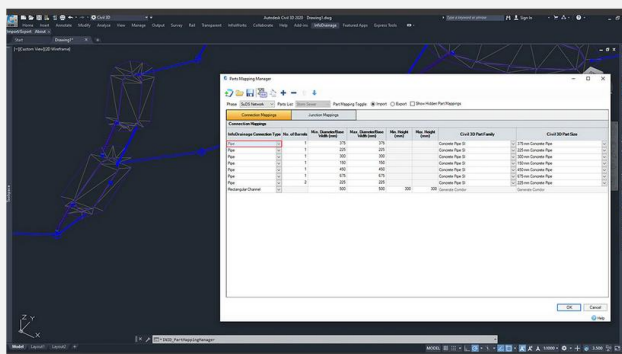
Autodesk Civil 3D 2020 - Drawing1.dwg

Civil 3D

Type a keyword or phrase

Sign In

Home Insert Annotate Modify Analyze View Manage Output Survey Rail Transparent InfoWorks Collaborate Help Add-ins InfoDrainage Featured Apps Express Tools

Import/Export About

Start Drawing1*

[-][Custom View][2D Wireframe]

Parts Mapping Manager

Phase 3x2D5 Network Parts List Storm Sewer Part Mapping Toggle Import Export Show Hidden Part Mappings

Connection Mappings Junction Mappings

Connection Mappings

| InfoDrainage Connection Type | No. of Barrels | Max. Diameter/Base Width (mm) | Max. Diameter/Base Width (mm) | Max. Height (mm) | Max. Height (mm) | Civil 3D Part Family | Civil 3D Part Size |
|---|---|---|---|---|---|---|---|
| Pipe | 1 | 375 | 375 | | | Concrete Pipe SI | 375 mm Concrete Pipe |
| Pipe | 1 | 225 | 225 | | | Concrete Pipe SI | 225 mm Concrete Pipe |
| Pipe | 1 | 300 | 300 | | | Concrete Pipe SI | 300 mm Concrete Pipe |
| Pipe | 1 | 150 | 150 | | | Concrete Pipe SI | 150 mm Concrete Pipe |
| Pipe | 1 | 450 | 450 | | | Concrete Pipe SI | 450 mm Concrete Pipe |
| Pipe | 1 | 675 | 675 | | | Concrete Pipe SI | 675 mm Concrete Pipe |
| Pipe | 2 | 225 | 225 | | | Concrete Pipe SI | 225 mm Concrete Pipe |
| Rectangular Channel | | 500 | 500 | 300 | 300 | Concrete Conduit | Concrete Conduit |

OK Cancel

Help

Model Layout1 Layout2

IDD_PartMappingManager

MODEL 1:1000